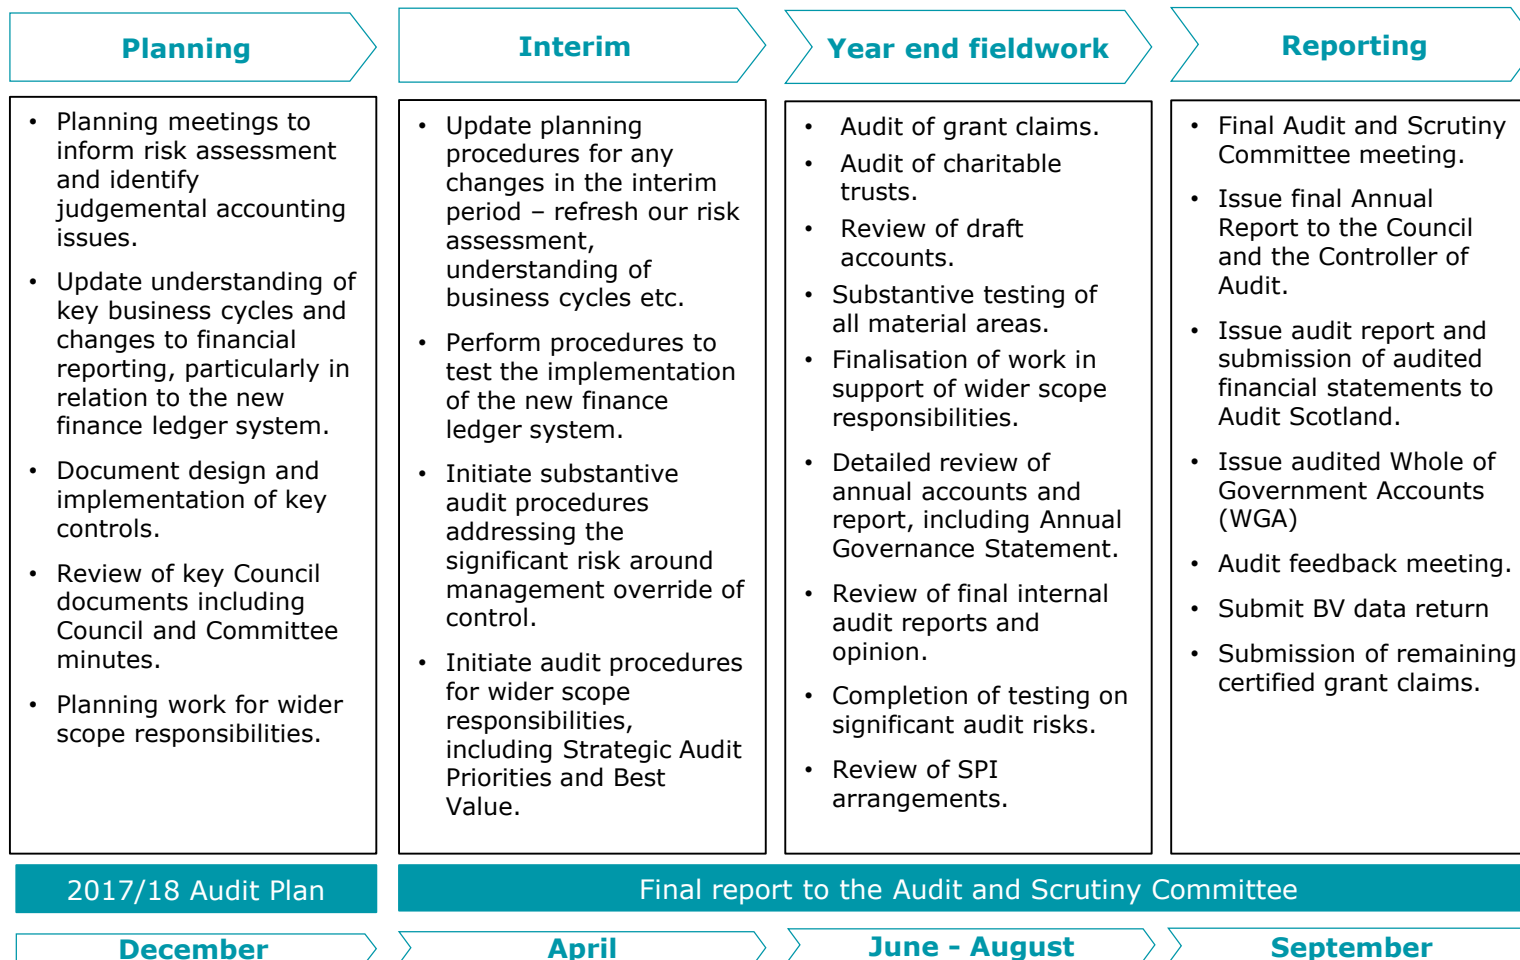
Planning

Interim

Year end fieldwork

Reporting

• Planning meetings to inform risk assessment and identify judgemental accounting issues.

• Update understanding of key business cycles and changes to financial reporting, particularly in relation to the new finance ledger system.

• Document design and implementation of key controls.

• Review of key Council documents including Council and Committee minutes.

• Planning work for wider scope responsibilities.

• Update planning procedures for any changes in the interim period – refresh our risk assessment, understanding of business cycles etc.

• Perform procedures to test the implementation of the new finance ledger system.

• Initiate substantive audit procedures addressing the significant risk around management override of control.

• Initiate audit procedures for wider scope responsibilities, including Strategic Audit Priorities and Best Value.

• Audit of grant claims.

• Audit of charitable trusts.

• Review of draft accounts.

• Substantive testing of all material areas.

• Finalisation of work in support of wider scope responsibilities.

• Detailed review of annual accounts and report, including Annual Governance Statement.

• Review of final internal audit reports and opinion.

• Completion of testing on significant audit risks.

• Review of SPI arrangements.

• Final Audit and Scrutiny Committee meeting.

• Issue final Annual Report to the Council and the Controller of Audit.

• Issue audit report and submission of audited financial statements to Audit Scotland.

• Issue audited Whole of Government Accounts (WGA)

• Audit feedback meeting.

• Submit BV data return

• Submission of remaining certified grant claims.

2017/18 Audit Plan

Final report to the Audit and Scrutiny Committee

December

April

June - August

September